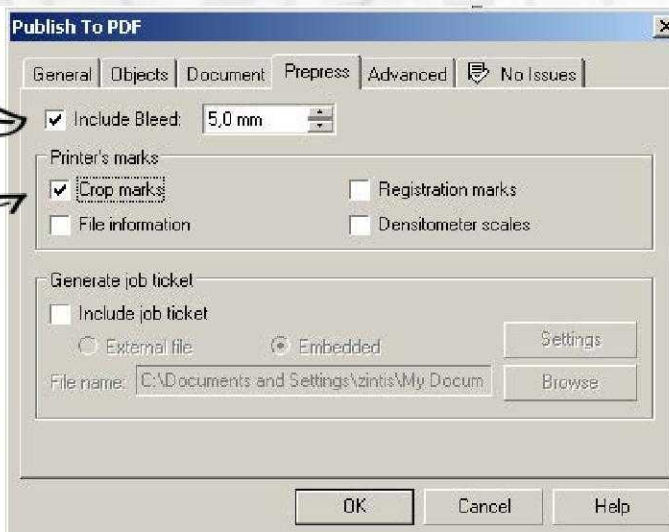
Publish To PDF

General | Objects | Document | Prepress | Advanced | No Issues

Include Bleed: 5,0 mm

Printer's marks

Crop marks

Registration marks

File information

Densitometer scales

Generate job ticket

Include job ticket

External file

Embedded

Settings

File name: C:\Documents and Settings\zintis\My Docum

Browse

OK

Cancel

Help